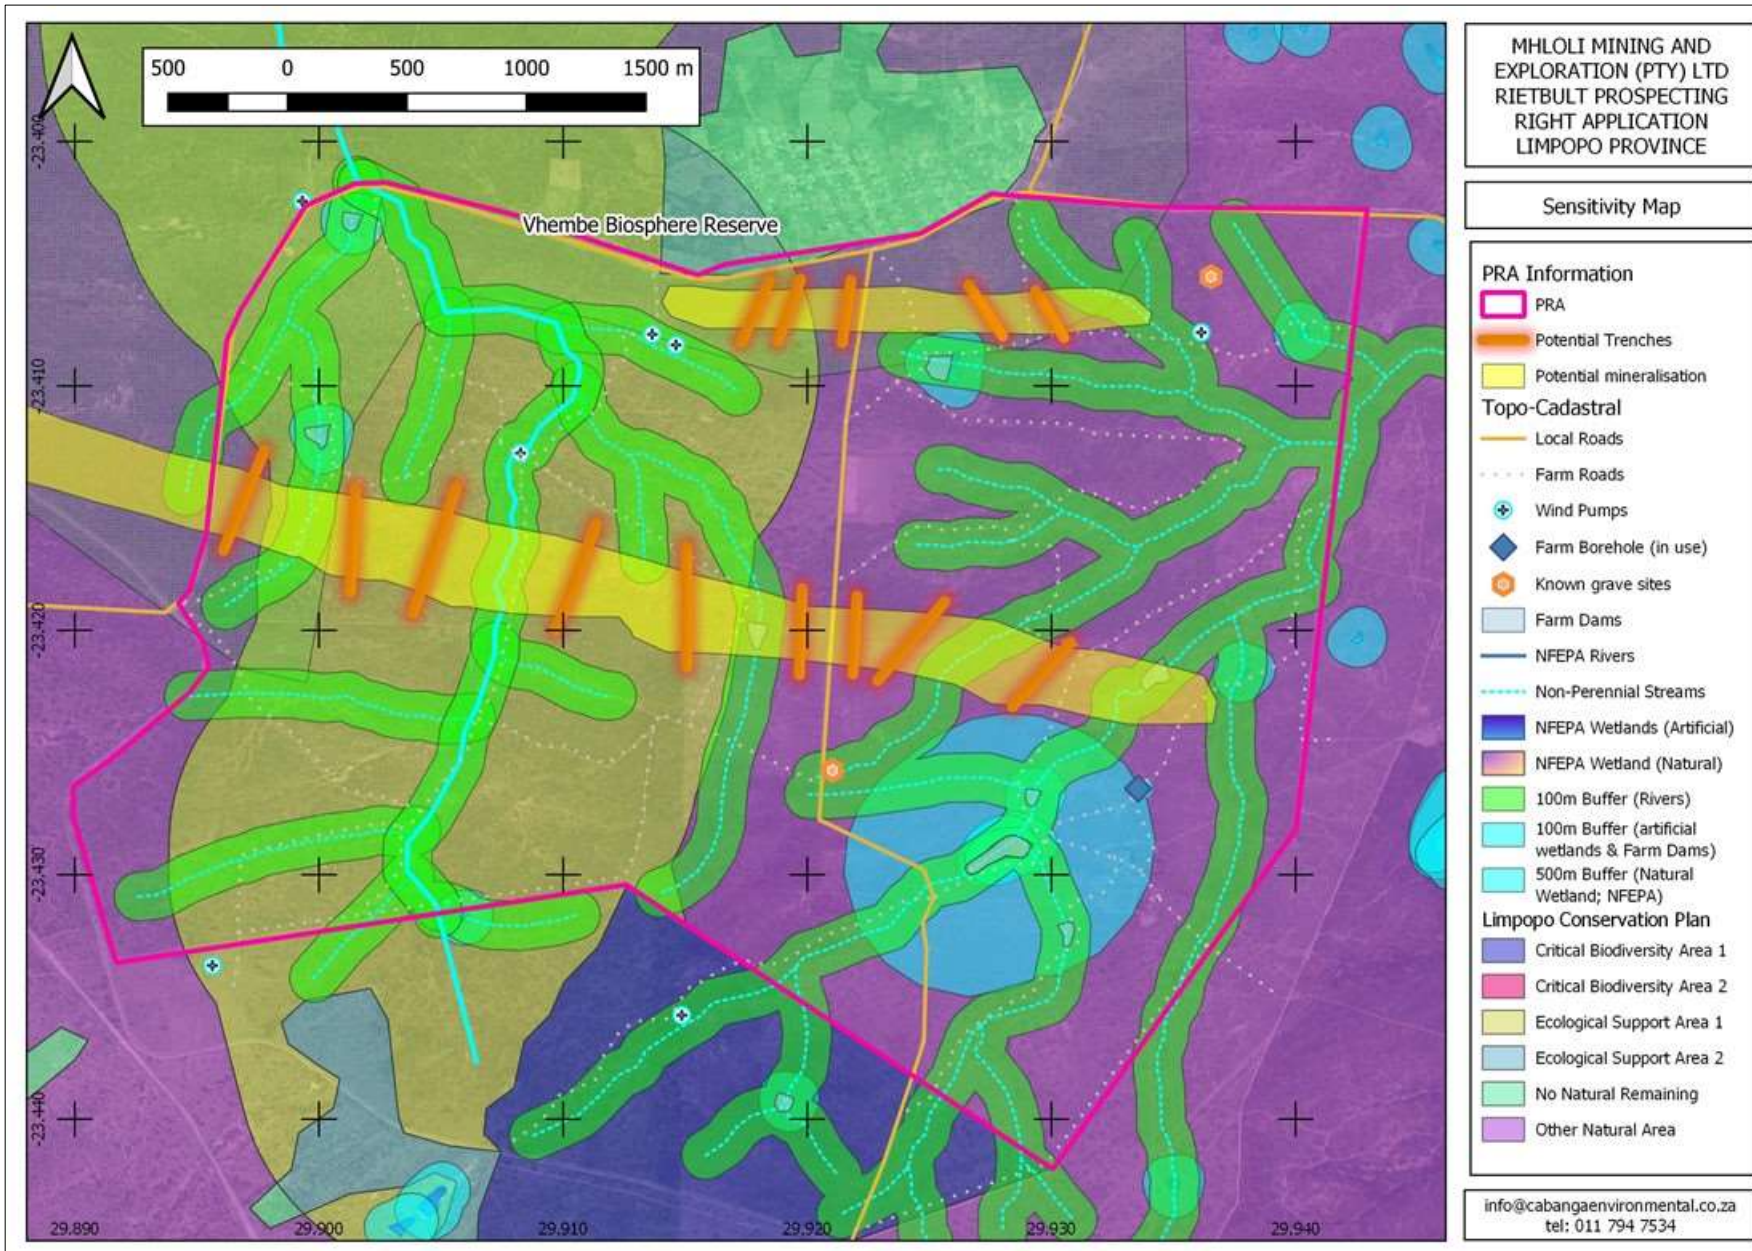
500 0 500 1000 1500 m

-23.400
-23.410
-23.420
-23.430
-23.440

Vhembe Biosphere Reserve

29.890 29.900 29.910 29.920 29.930 29.940

MHLOLI MINING AND EXPLORATION (PTY) LTD RIETBULT PROSPECTING RIGHT APPLICATION LIMPOPO PROVINCE

Sensitivity Map

PRA Information
PRA
Potential Trenches
Potential mineralisation
Topo-Cadastral
Local Roads
Farm Roads
Wind Pumps
Farm Borehole (in use)
Known grave sites
Farm Dams
NFEPA Rivers
Non-Perennial Streams
NFEPA Wetlands (Artificial)
NFEPA Wetland (Natural)
100m Buffer (Rivers)
100m Buffer (artificial wetlands & Farm Dams)
500m Buffer (Natural Wetland; NFEPA)
Limpopo Conservation Plan
Critical Biodiversity Area 1
Critical Biodiversity Area 2
Ecological Support Area 1
Ecological Support Area 2
No Natural Remaining
Other Natural Area

info@cabangaenvironmental.co.za
tel: 011 794 7534